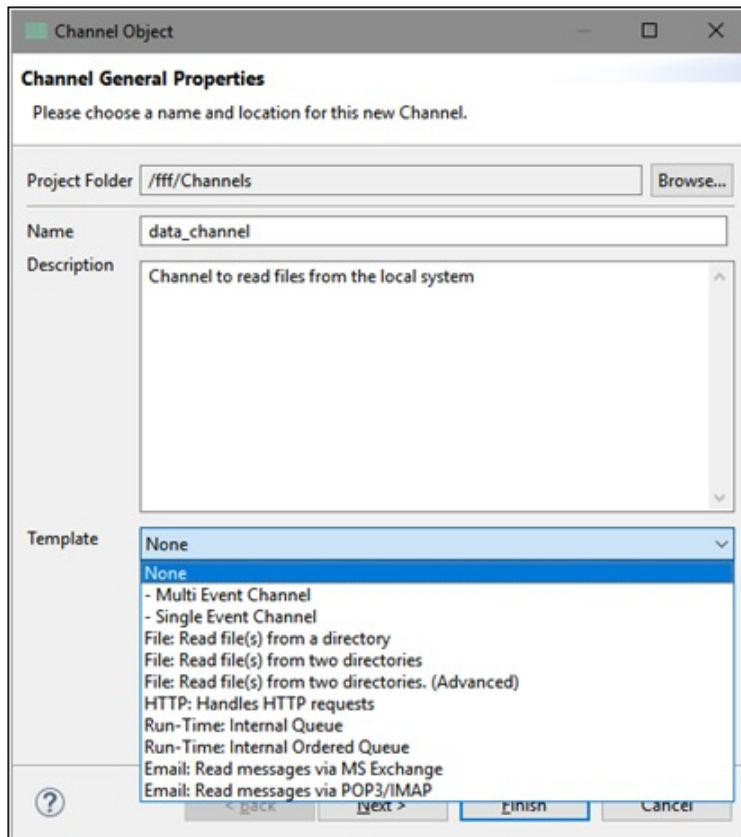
Channel Object

Channel General Properties

Please choose a name and location for this new Channel.

Project Folder /fff/Channels Browse...

Name data_channel

Description Channel to read files from the local system

Template None

None
- Multi Event Channel
- Single Event Channel
File: Read file(s) from a directory
File: Read file(s) from two directories
File: Read file(s) from two directories. (Advanced)
HTTP: Handles HTTP requests
Run-Time: Internal Queue
Run-Time: Internal Ordered Queue
Email: Read messages via MS Exchange
Email: Read messages via POP3/IMAP

?
< Back Next > Finish Cancel